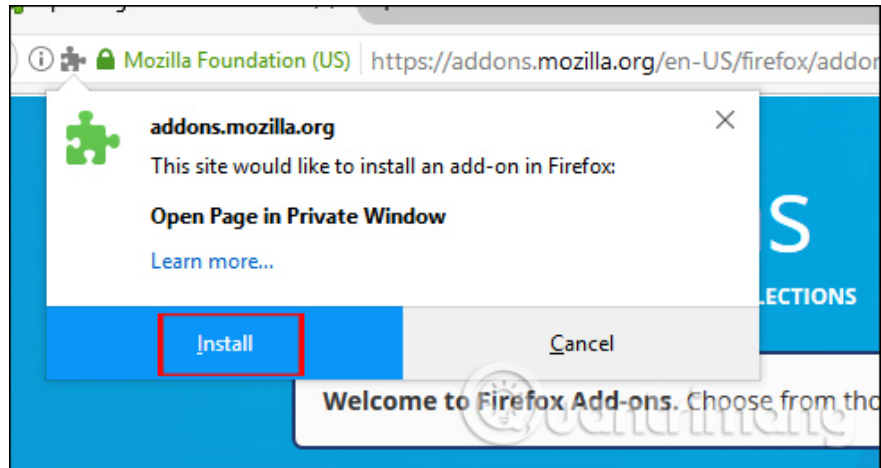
Mozilla Foundation (US) https://addons.mozilla.org/en-US/firefox/addon

addons.mozilla.org

This site would like to install an add-on in Firefox:

Open Page in Private Window

Learn more...

S

LECTIONS

Install

Cancel

Welcome to Firefox Add-ons. Choose from tho

Quantrimang